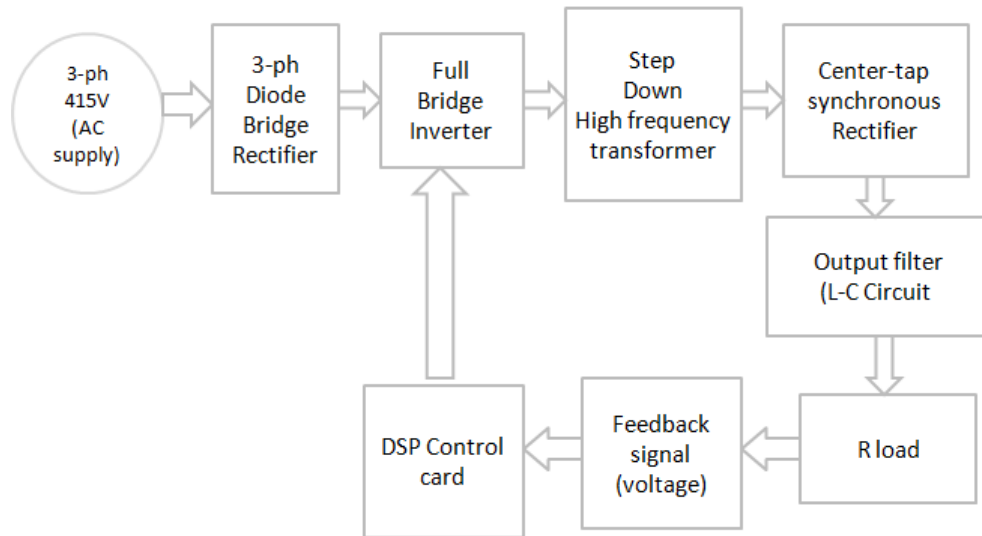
3-ph 415V (AC supply)

3-ph Diode Bridge Rectifier

Full Bridge Inverter

Step Down High frequency transformer

Center-tap synchronous Rectifier

Output filter (L-C Circuit

R load

Feedback signal (voltage)

DSP Control card